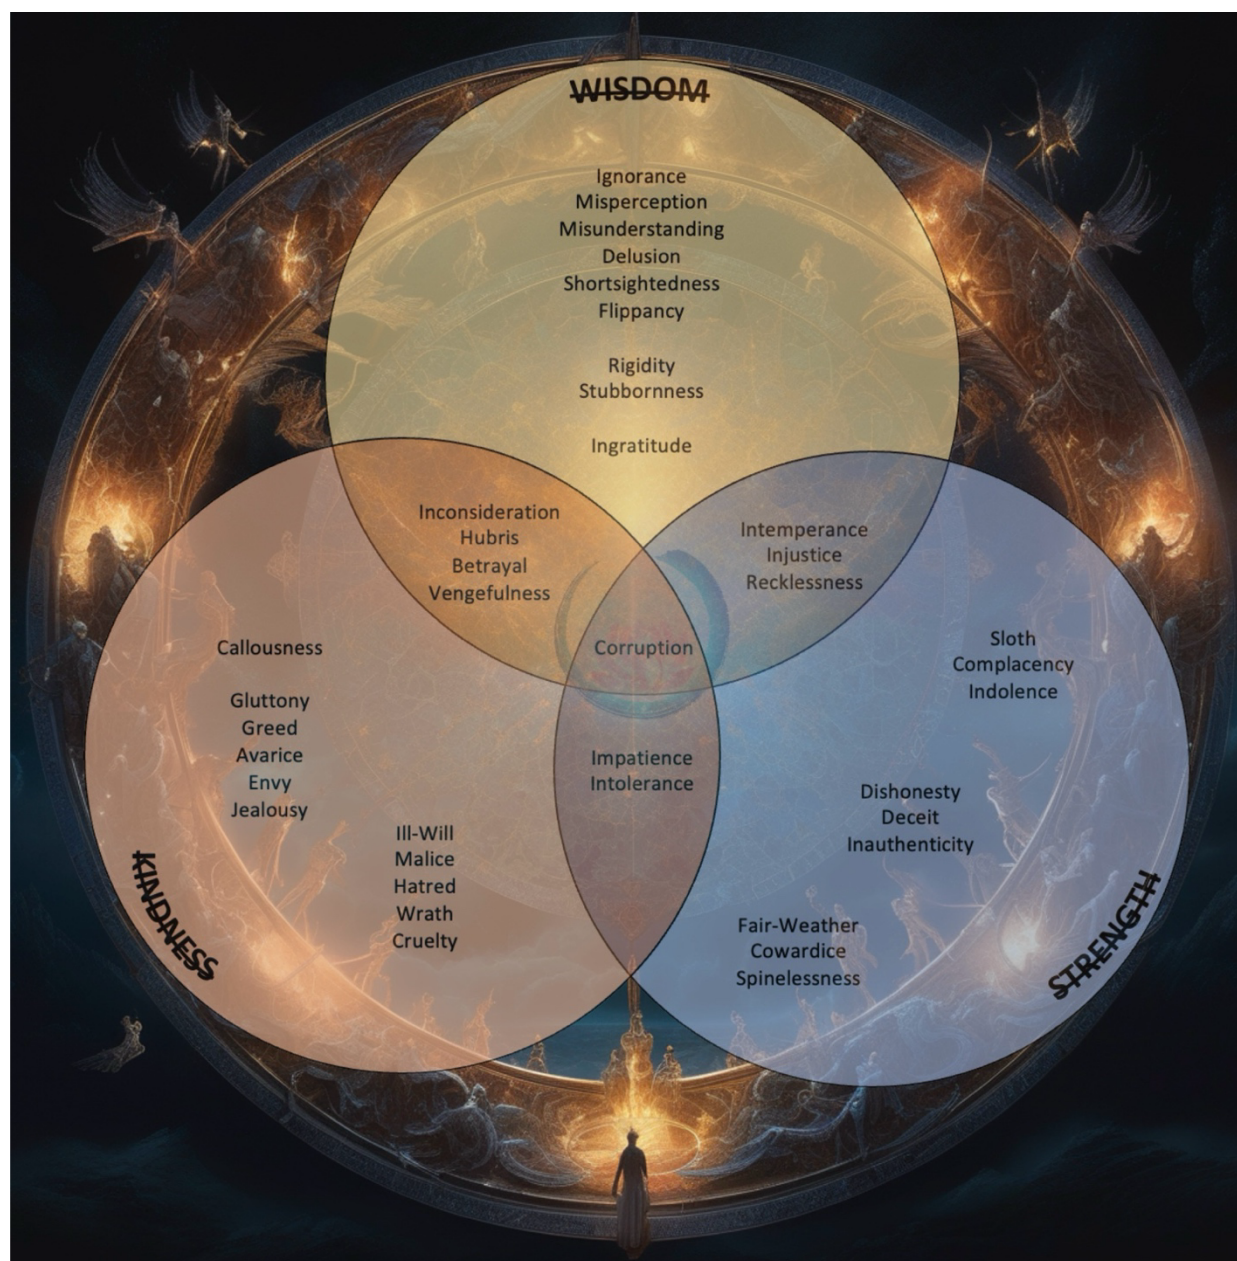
WISDOM

Ignorance
Misperception
Misunderstanding
Delusion
Shortsightedness
Flippancy

Rigidity
Stubbornness

Ingratitude

Inconsideration
Hubris
Betrayal
Vengefulness

Intemperance
Injustice
Recklessness

Corruption

Callousness

Gluttony
Greed
Avarice
Envy
Jealousy

Ill-Will
Malice
Hatred
Wrath
Cruelty

Impatience
Intolerance

Sloth
Complacency
Indolence

Dishonesty
Deceit
Inauthenticity

Fair-Weather
Cowardice
Spinelessness

KINDNESS

STRENGTH